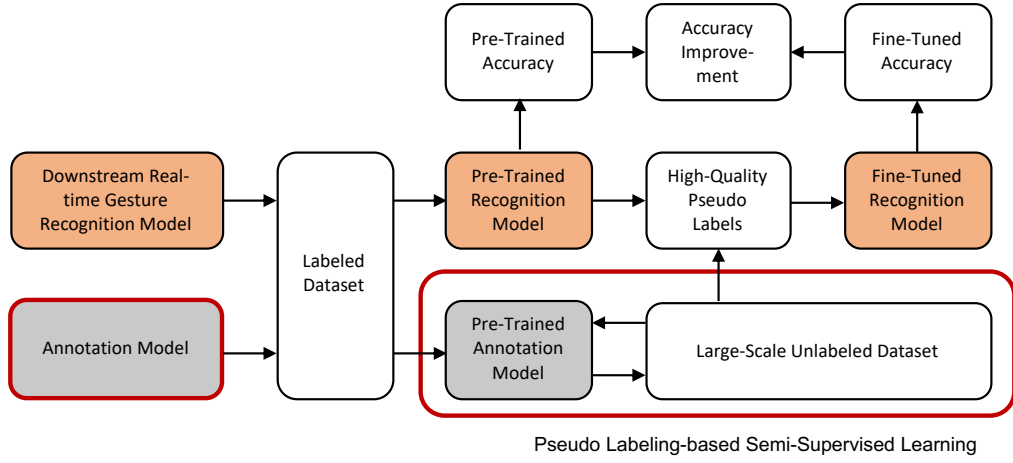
Pre-Trained Accuracy

Accuracy Improvement

Fine-Tuned Accuracy

Downstream Real-time Gesture Recognition Model

Labeled Dataset

Pre-Trained Recognition Model

High-Quality Pseudo Labels

Fine-Tuned Recognition Model

Annotation Model

Pre-Trained Annotation Model

Large-Scale Unlabeled Dataset

Pseudo Labeling-based Semi-Supervised Learning